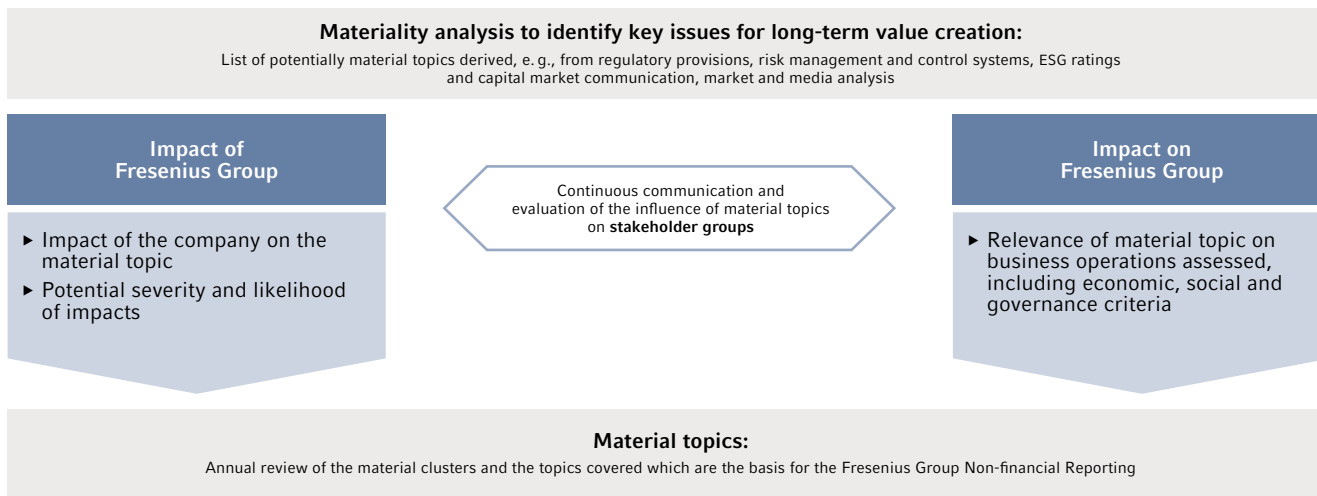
**Materiality analysis to identify key issues for long-term value creation:**
List of potentially material topics derived, e. g., from regulatory provisions, risk management and control systems, ESG ratings and capital market communication, market and media analysis

**Impact of Fresenius Group**

▸ Impact of the company on the material topic
▸ Potential severity and likelihood of impacts

Continuous communication and evaluation of the influence of material topics on **stakeholder groups**

**Impact on Fresenius Group**

▸ Relevance of material topic on business operations assessed, including economic, social and governance criteria

**Material topics:**
Annual review of the material clusters and the topics covered which are the basis for the Fresenius Group Non-financial Reporting